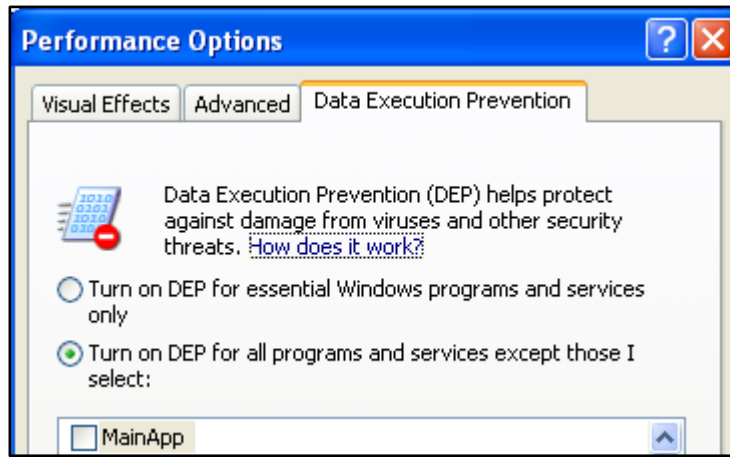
Performance Options

Visual Effects | Advanced | Data Execution Prevention

1010
0101
1010
0101

Data Execution Prevention (DEP) helps protect against damage from viruses and other security threats. How does it work?

Turn on DEP for essential Windows programs and services only

Turn on DEP for all programs and services except those I select:

MainApp